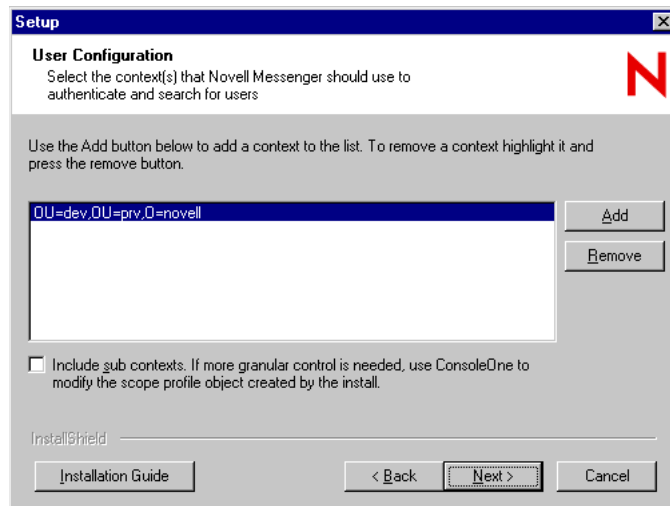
Setup

User Configuration
Select the context(s) that Novell Messenger should use to authenticate and search for users

N

Use the Add button below to add a context to the list. To remove a context highlight it and press the remove button.

OU=dev,OU=prv,O=novell

Add

Remove

Include sub contexts. If more granular control is needed, use ConsoleOne to modify the scope profile object created by the install.

InstallShield

Installation Guide

< Back

Next >

Cancel